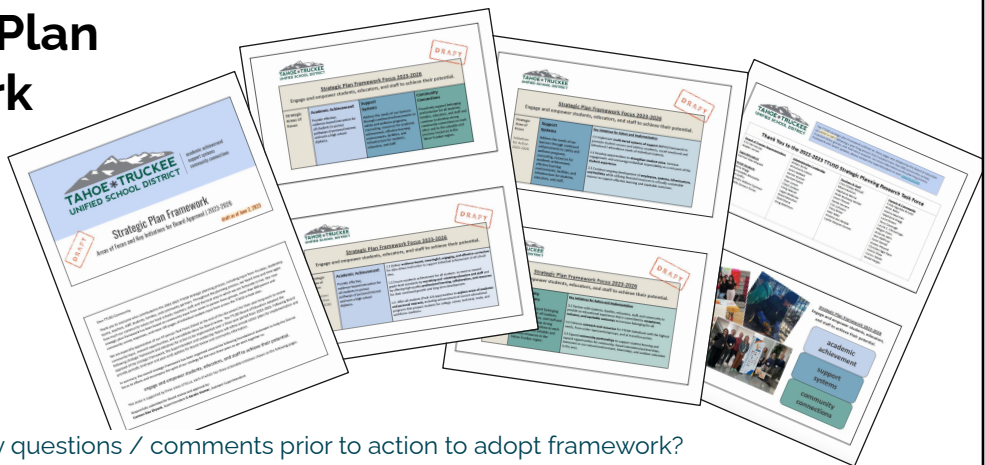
Plan
rk

TAHOE TRUCKEE UNIFIED SCHOOL DISTRICT

academic achievement
support systems
community connections

Strategic Plan Framework
Areas of Focus and Key Initiatives for Board Approval | 2023-2026

DRAFT

Engage and empower students, educators, and staff to achieve their potential.

Strategic Plan Framework Focus 2023-2026
Engage and empower students, educators, and staff to achieve their potential.

Academic Achievement

Support Systems

Community Connections

DRAFT

Thank You to the 2022-2023 TTUSD Strategic Planning Research Task Force

academic achievement

support systems

community connections

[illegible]

y questions / comments prior to action to adopt framework?